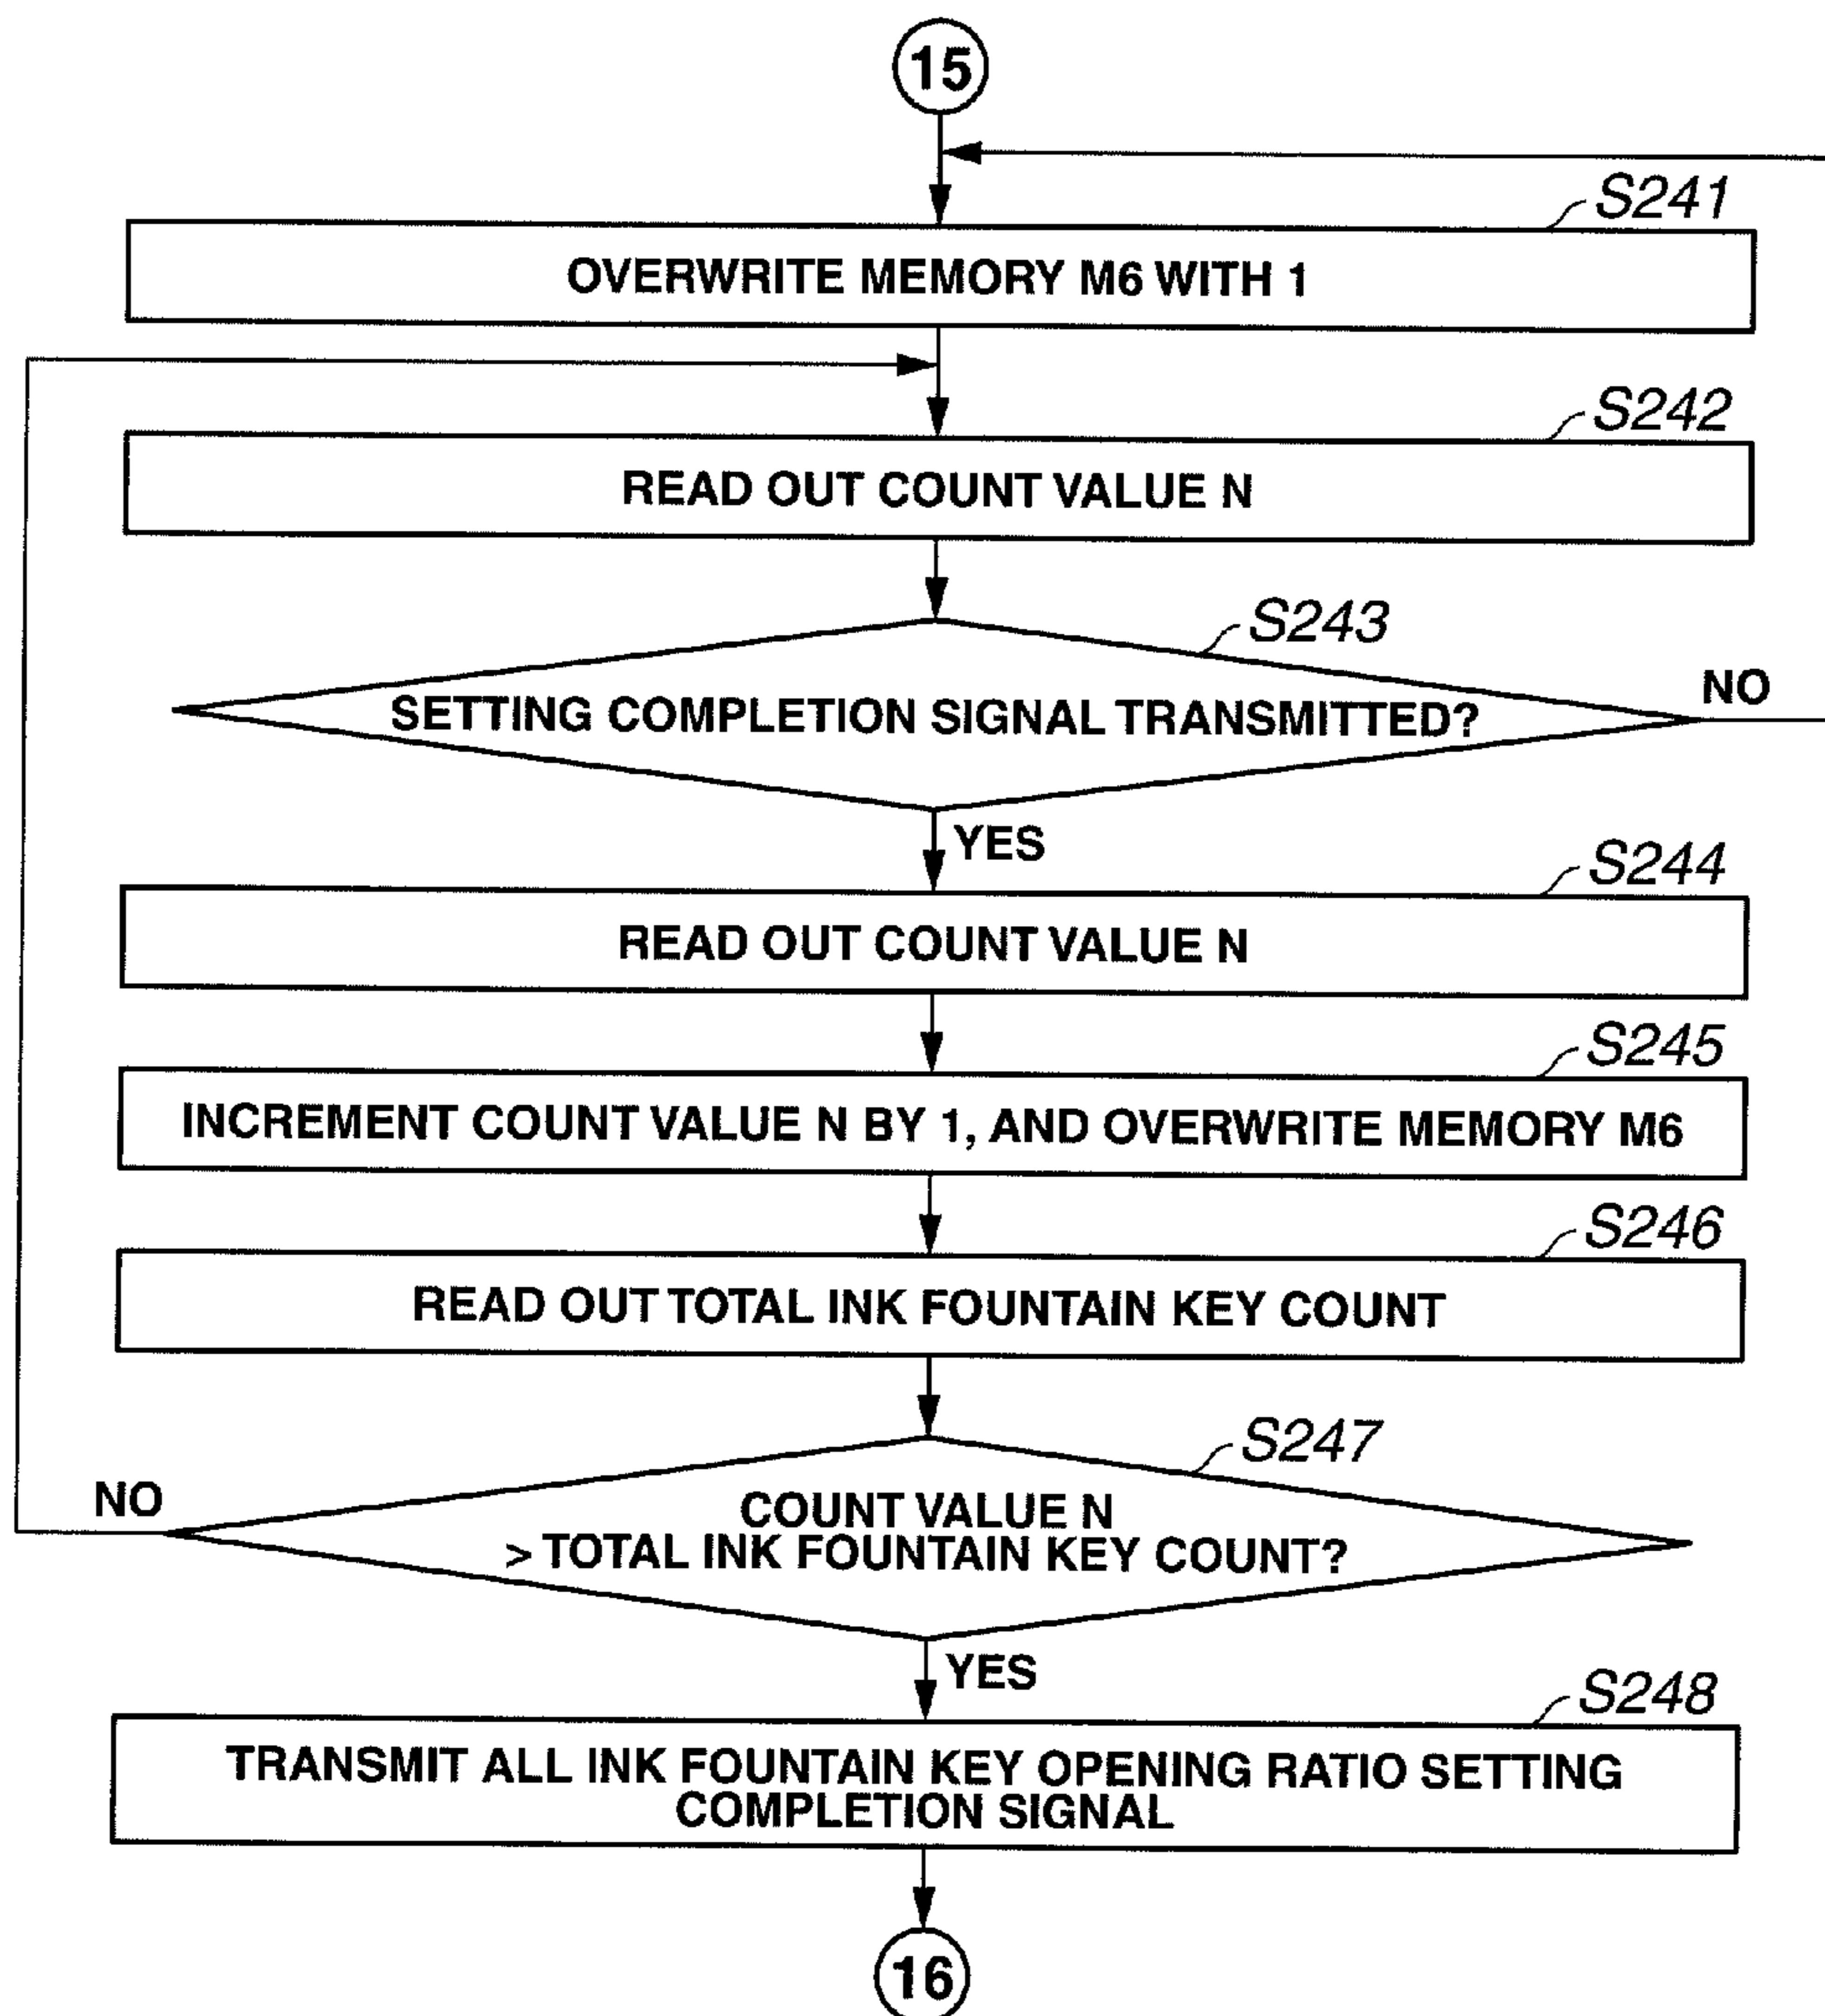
15

S241

OVERWRITE MEMORY M6 WITH 1

S242

READ OUT COUNT VALUE N

S243

SETTING COMPLETION SIGNAL TRANSMITTED?

NO

YES

S244

READ OUT COUNT VALUE N

S245

INCREMENT COUNT VALUE N BY 1, AND OVERWRITE MEMORY M6

S246

READ OUT TOTAL INK FOUNTAIN KEY COUNT

S247

NO

COUNT VALUE N > TOTAL INK FOUNTAIN KEY COUNT?

YES

S248

TRANSMIT ALL INK FOUNTAIN KEY OPENING RATIO SETTING COMPLETION SIGNAL

16